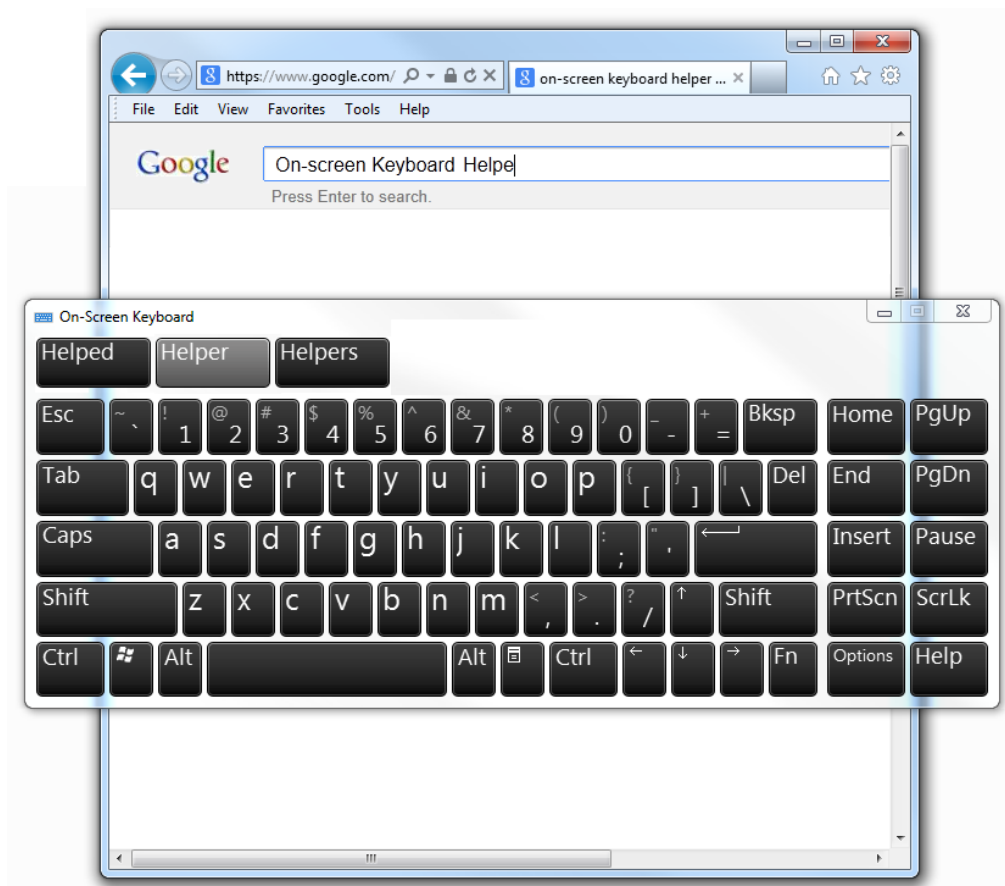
https://www.google.com/
on-screen keyboard helper ...

File Edit View Favorites Tools Help

Google
On-screen Keyboard Helpe
Press Enter to search.

On-Screen Keyboard

Helped Helper Helpers

Esc ~ ` ! 1 @ 2 # 3 $ 4 % 5 ^ 6 & 7 * 8 ( 9 ) 0 _ - + = Bksp Home PgUp
Tab q w e r t y u i o p { [ } ] | \ Del End PgDn
Caps a s d f g h j k l : ; " ' Insert Pause
Shift z x c v b n m < , > . ? / ↑ Shift PrtScn ScrLk
Ctrl Alt Alt Ctrl ← ↓ → Fn Options Help